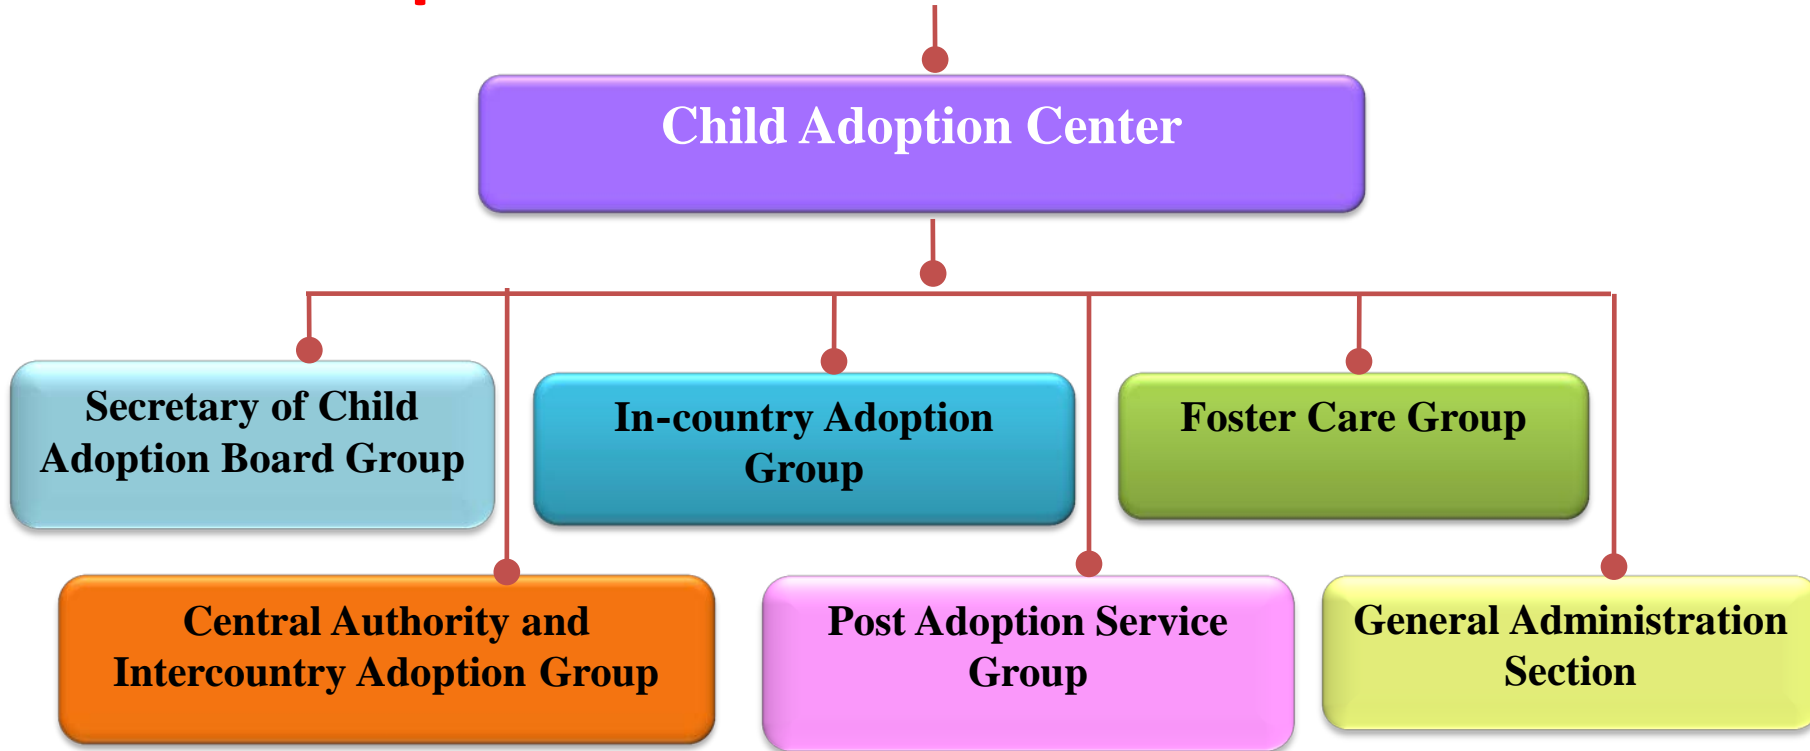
Child Adoption Center

Secretary of Child Adoption Board Group

In-country Adoption Group

Foster Care Group

Central Authority and Intercountry Adoption Group

Post Adoption Service Group

General Administration Section